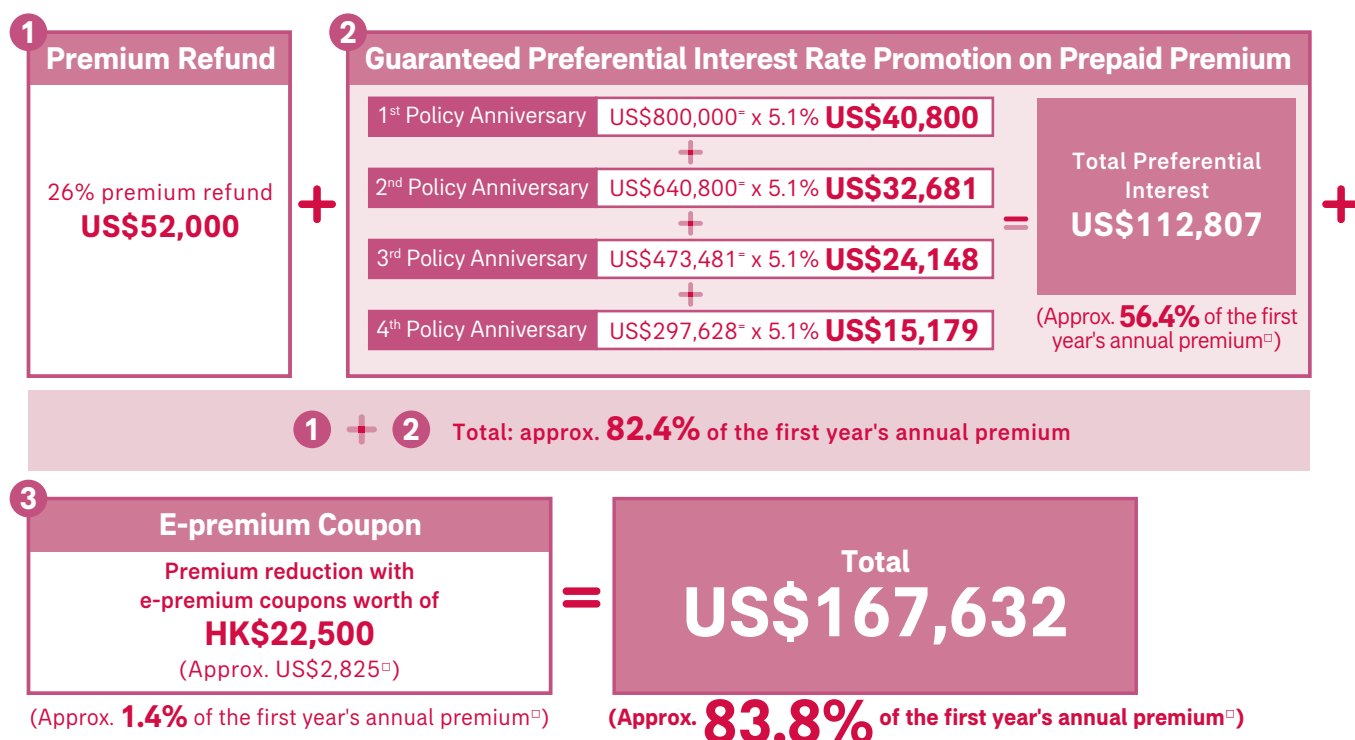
1 Premium Refund

26% premium refund
US$52,000

+

2 Guaranteed Preferential Interest Rate Promotion on Prepaid Premium

| | |
|---|---|
| 1st Policy Anniversary | US$800,000⁼ x 5.1% US$40,800 |
| 2nd Policy Anniversary | US$640,800⁼ x 5.1% US$32,681 |
| 3rd Policy Anniversary | US$473,481⁼ x 5.1% US$24,148 |
| 4th Policy Anniversary | US$297,628⁼ x 5.1% US$15,179 |

=

Total Preferential Interest
US$112,807

(Approx. 56.4% of the first year's annual premium□)

+

1 + 2 Total: approx. 82.4% of the first year's annual premium

3 E-premium Coupon

Premium reduction with e-premium coupons worth of
HK$22,500
(Approx. US$2,825□)

(Approx. 1.4% of the first year's annual premium□)

=

Total
US$167,632

(Approx. 83.8% of the first year's annual premium□)